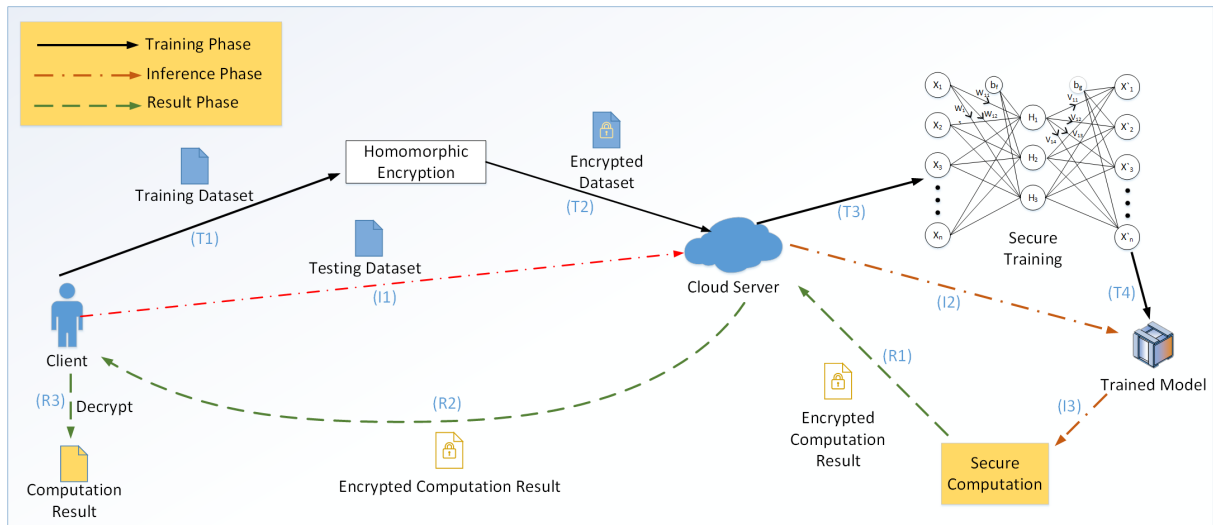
Training Phase
Inference Phase
Result Phase

Homomorphic Encryption

Training Dataset

(T1)

Encrypted Dataset

(T2)

Testing Dataset

(I1)

Cloud Server

(T3)

$x_1$ $x_2$ $x_3$ $x_n$ $b_f$ $w_{11}$ $w_{12}$ $H_1$ $H_2$ $H_3$ $b_g$ $v_{11}$ $v_{12}$ $v_{14}$ $v_{15}$ $x'_1$ $x'_2$ $x'_3$ $x'_n$

Secure Training

(T4)

(I2)

Trained Model

Client

(R3) Decrypt

Computation Result

(R2)

Encrypted Computation Result

(R1)

Encrypted Computation Result

(I3)

Secure Computation